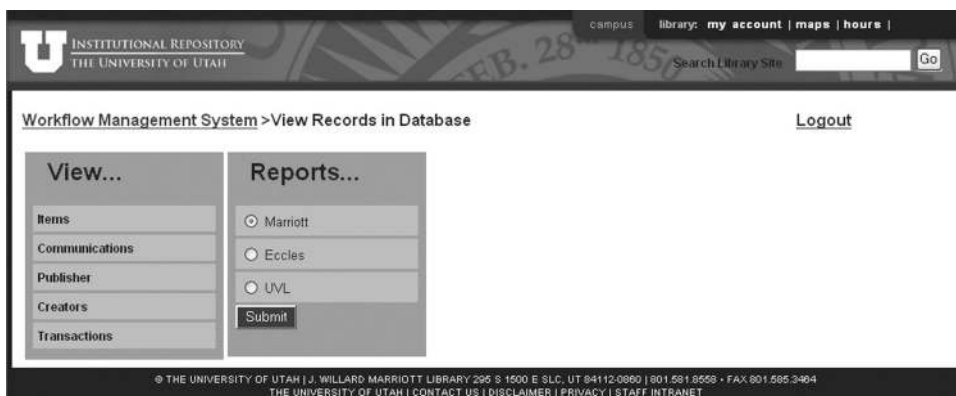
INSTITUTIONAL REPOSITORY
THE UNIVERSITY OF UTAH

campus library: my account | maps | hours |

FEB. 28 1850

Search Library Site Go

Workflow Management System >View Records in Database

Logout

View...

Items

Communications

Publisher

Creators

Transactions

Reports...

Marriott

Eccles

UVL

Submit

© THE UNIVERSITY OF UTAH | J. WILLARD MARRIOTT LIBRARY 295 S 1500 E SLC, UT 84112-0860 | 801.581.8558 • FAX 801.585.3464
THE UNIVERSITY OF UTAH | CONTACT US | DISCLAIMER | PRIVACY | STAFF INTRANET